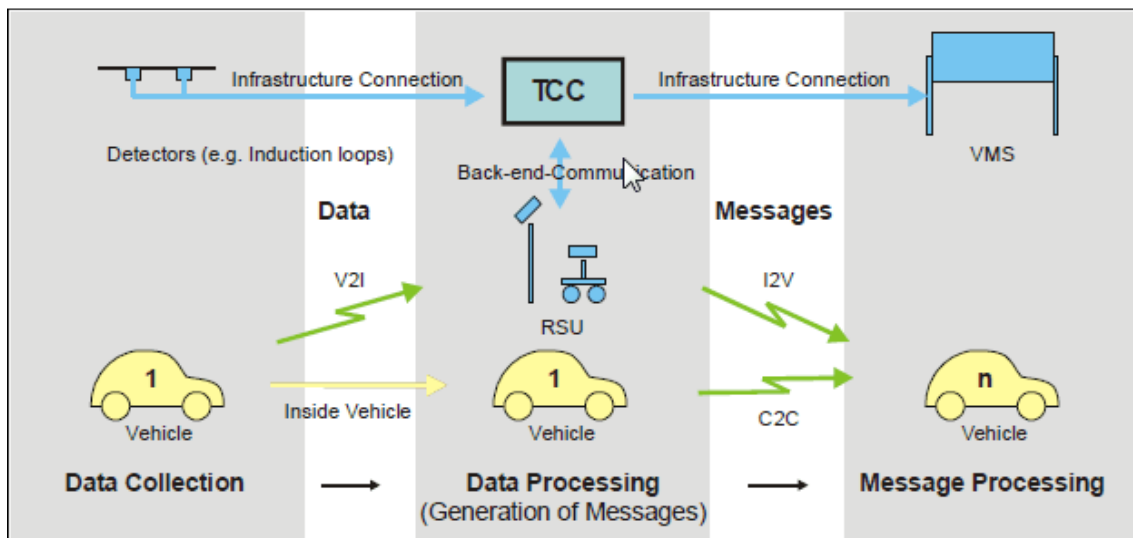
Infrastructure Connection
TCC
Infrastructure Connection
Detectors (e.g. Induction loops)
Back-end-Communication
VMS
Data
Messages
V2I
I2V
RSU
1
Vehicle
Inside Vehicle
1
Vehicle
C2C
n
Vehicle
Data Collection
Data Processing
(Generation of Messages)
Message Processing